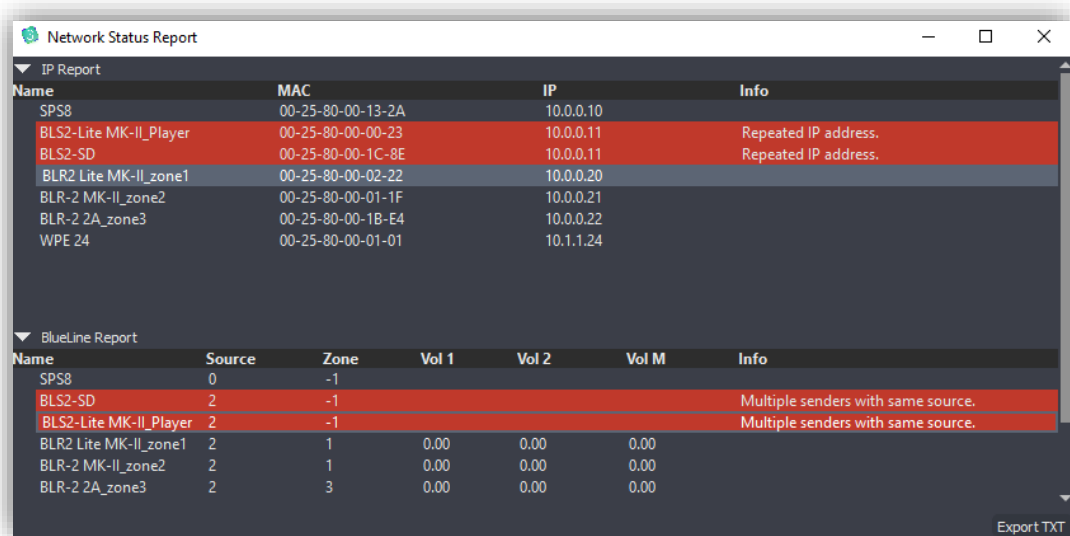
Network Status Report

IP Report

| Name | MAC | IP | Info |
|---|---|---|---|
| SPS8 | 00-25-80-00-13-2A | 10.0.0.10 | |
| BLS2-Lite MK-II_Player | 00-25-80-00-00-23 | 10.0.0.11 | Repeated IP address. |
| BLS2-SD | 00-25-80-00-1C-8E | 10.0.0.11 | Repeated IP address. |
| BLR2 Lite MK-II_zone1 | 00-25-80-00-02-22 | 10.0.0.20 | |
| BLR-2 MK-II_zone2 | 00-25-80-00-01-1F | 10.0.0.21 | |
| BLR-2 2A_zone3 | 00-25-80-00-1B-E4 | 10.0.0.22 | |
| WPE 24 | 00-25-80-00-01-01 | 10.1.1.24 | |

BlueLine Report

| Name | Source | Zone | Vol 1 | Vol 2 | Vol M | Info |
|---|---|---|---|---|---|---|
| SPS8 | 0 | -1 | | | | |
| BLS2-SD | 2 | -1 | | | | Multiple senders with same source. |
| BLS2-Lite MK-II_Player | 2 | -1 | | | | Multiple senders with same source. |
| BLR2 Lite MK-II_zone1 | 2 | 1 | 0.00 | 0.00 | 0.00 | |
| BLR-2 MK-II_zone2 | 2 | 1 | 0.00 | 0.00 | 0.00 | |
| BLR-2 2A_zone3 | 2 | 3 | 0.00 | 0.00 | 0.00 | |

Export TXT